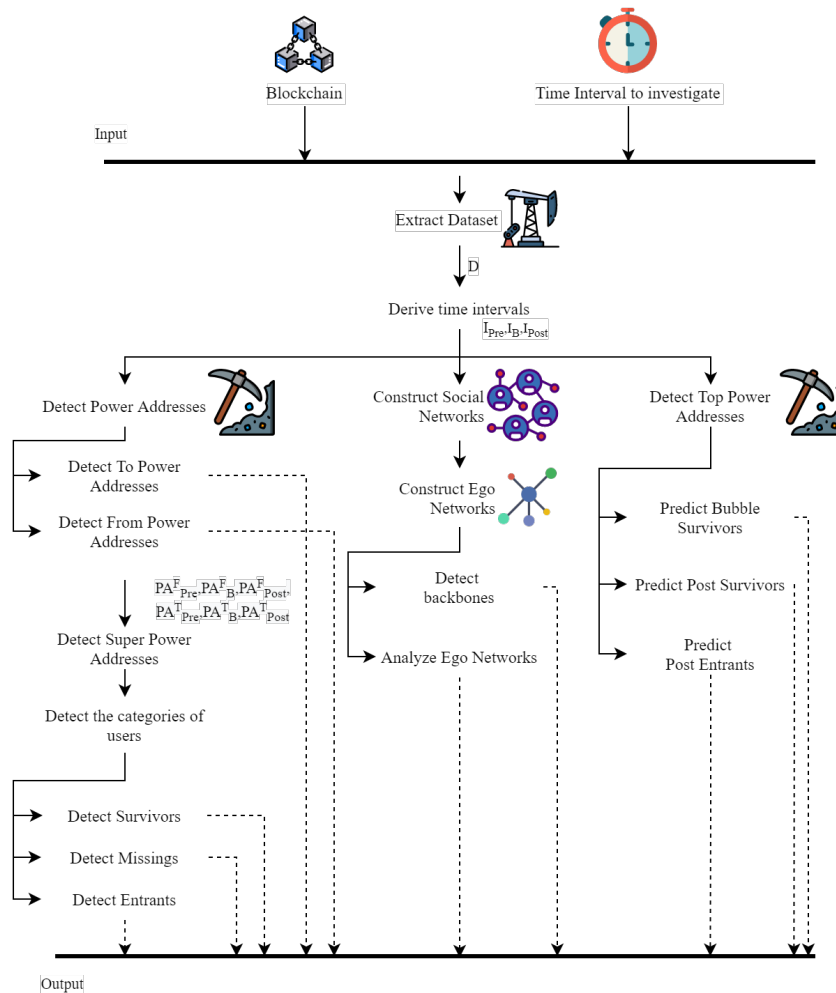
Blockchain

Time Interval to investigate

Input

Extract Dataset

D

Derive time intervals

$I_{Pre}, I_B, I_{Post}$

Detect Power Addresses

Construct Social Networks

Detect Top Power Addresses

Detect To Power Addresses

Detect From Power Addresses

Construct Ego Networks

Predict Bubble Survivors

Predict Post Survivors

Predict Post Entrants

Detect backbones

Analyze Ego Networks

$PA^F_{Pre}, PA^F_B, PA^F_{Post}, PA^T_{Pre}, PA^T_B, PA^T_{Post}$

Detect Super Power Addresses

Detect the categories of users

Detect Survivors

Detect Missings

Detect Entrants

Output